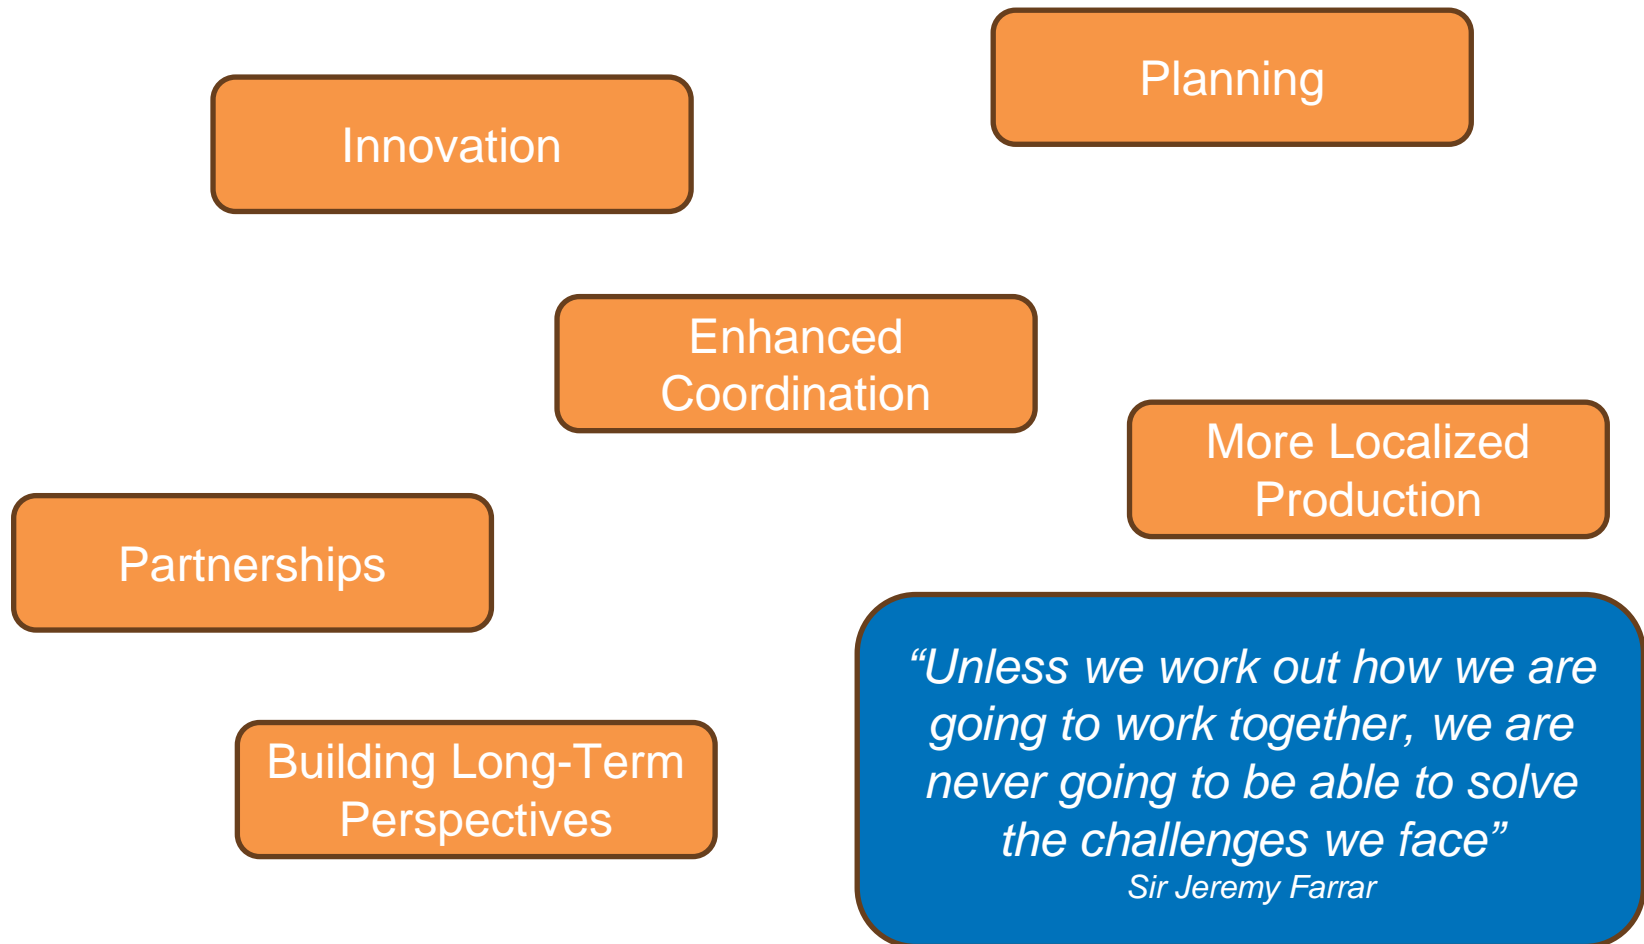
Planning

Innovation

Enhanced Coordination

More Localized Production

Partnerships

Building Long-Term Perspectives

“Unless we work out how we are going to work together, we are never going to be able to solve the challenges we face”
Sir Jeremy Farrar